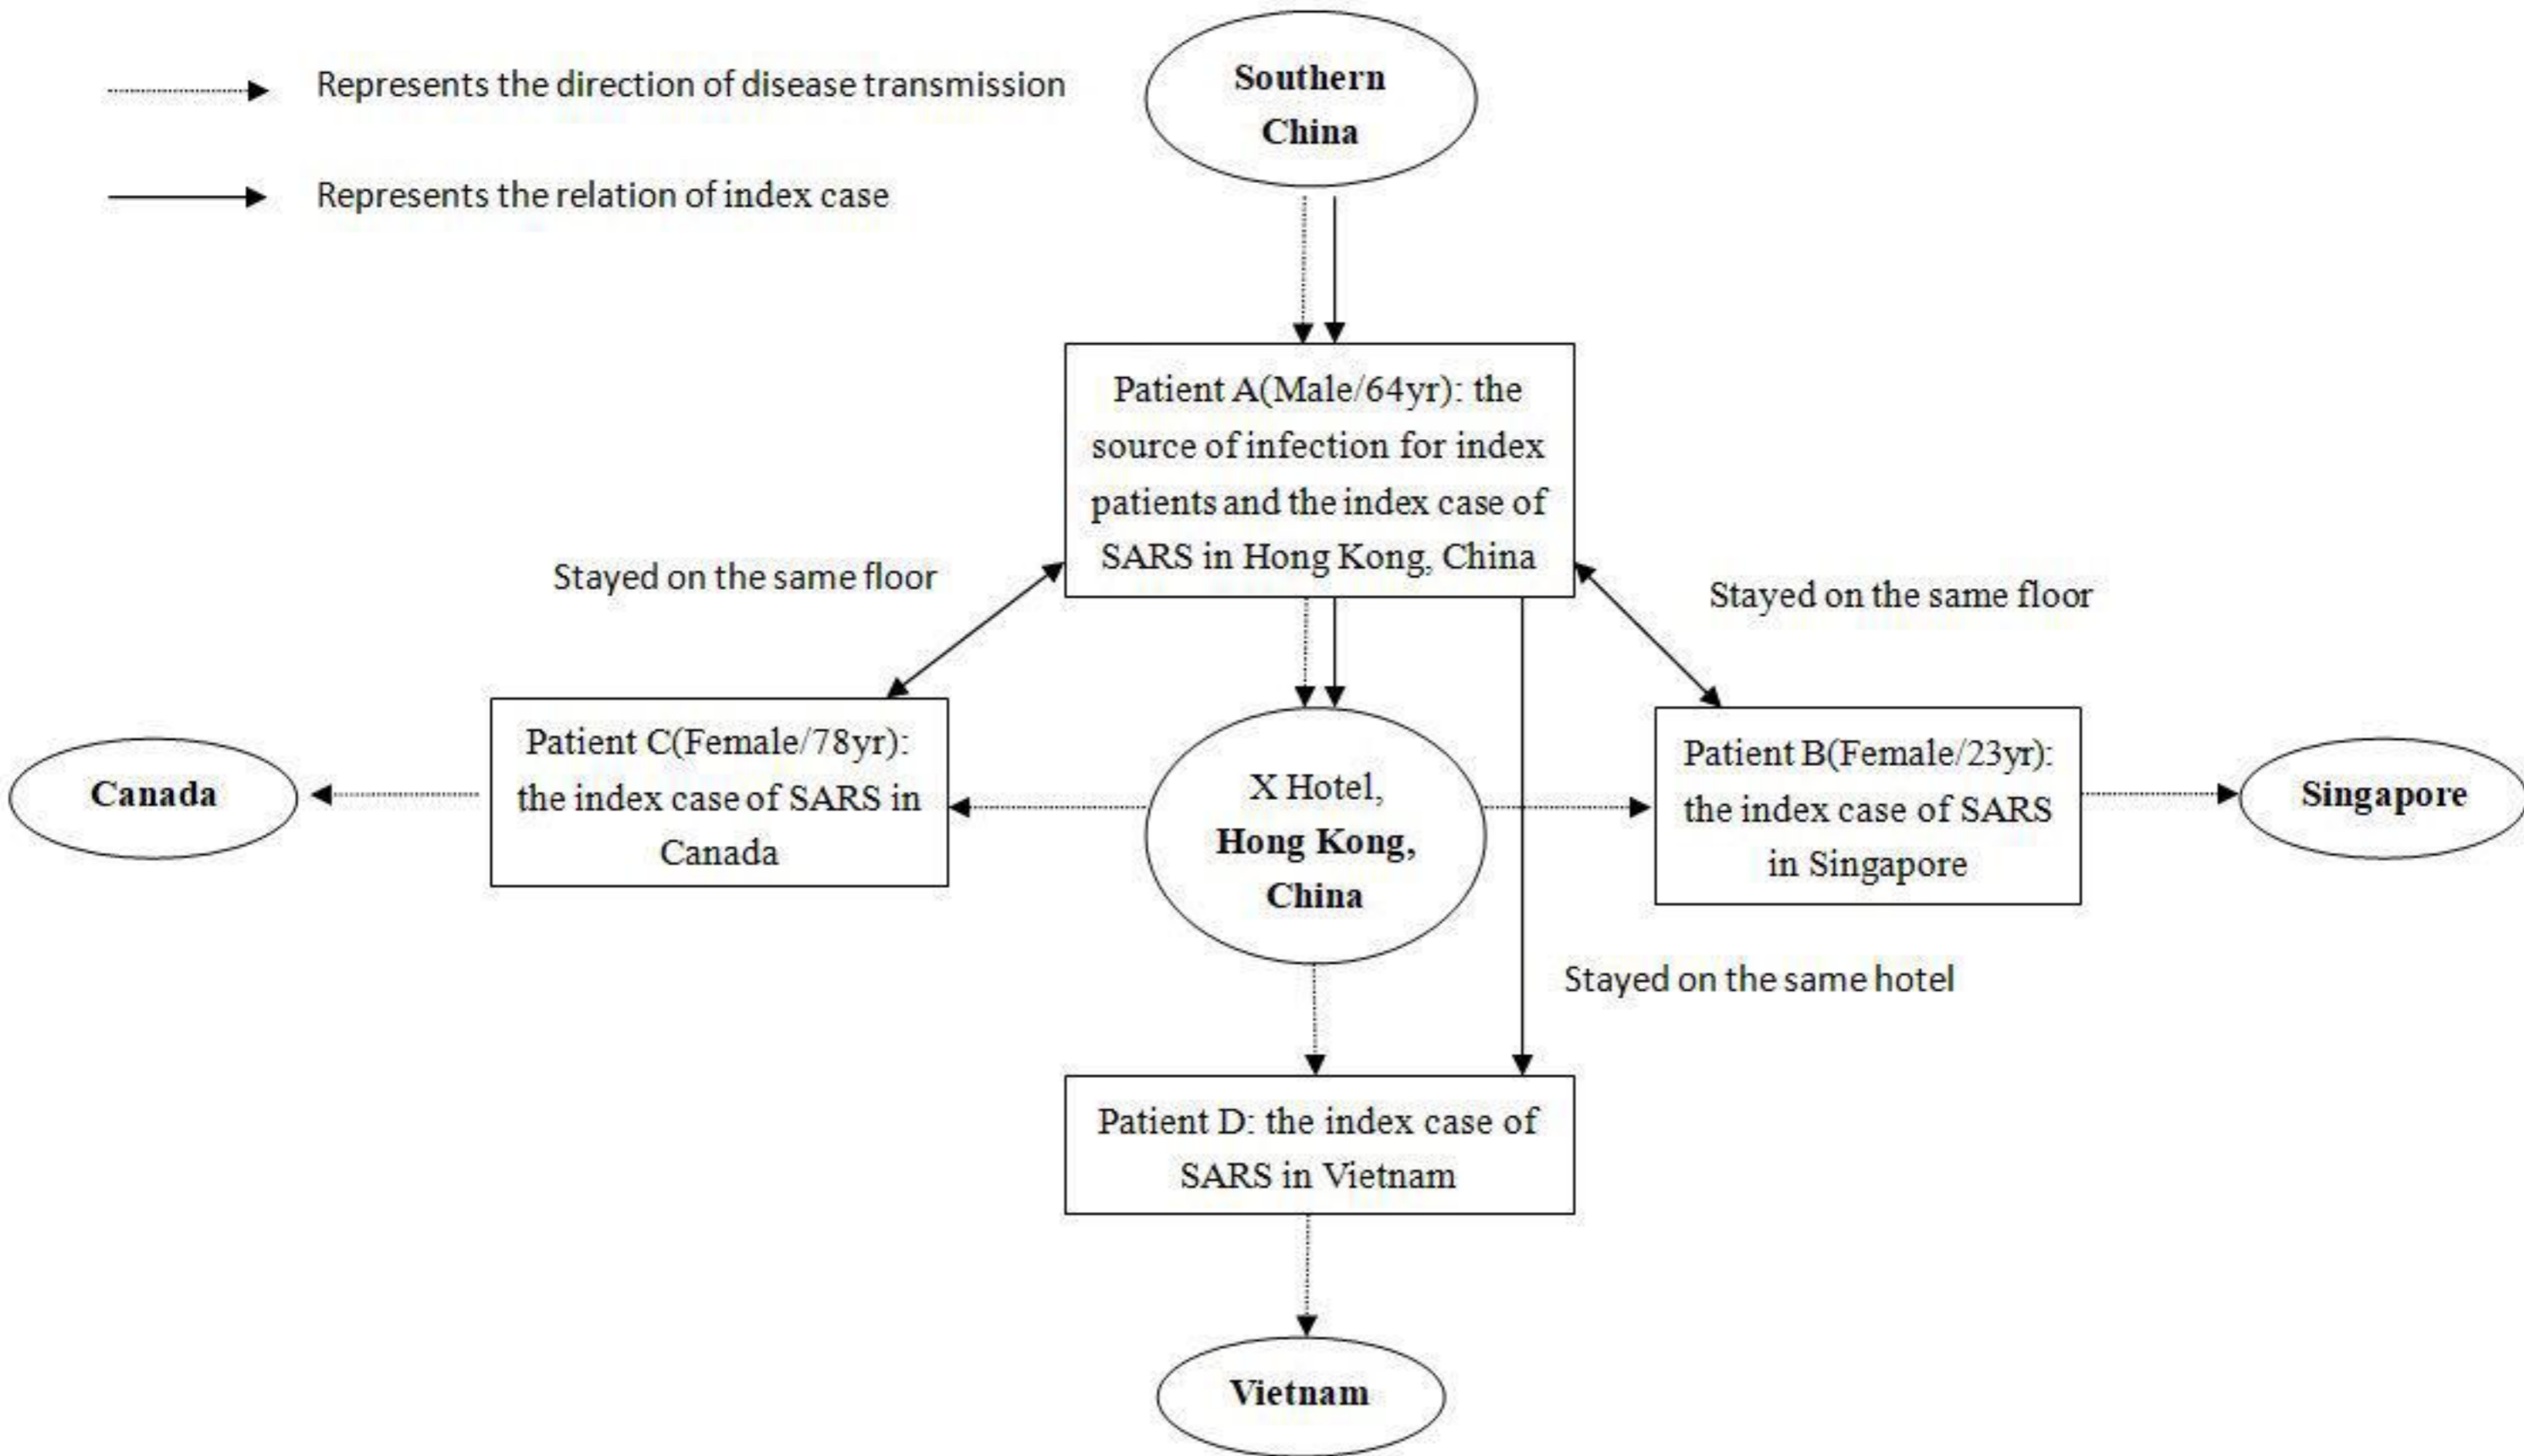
Represents the direction of disease transmission

Represents the relation of index case

Southern China

Patient A(Male/64yr): the source of infection for index patients and the index case of SARS in Hong Kong, China

Stayed on the same floor

Stayed on the same floor

Canada

Patient C(Female/78yr): the index case of SARS in Canada

X Hotel, Hong Kong, China

Patient B(Female/23yr): the index case of SARS in Singapore

Singapore

Stayed on the same hotel

Patient D: the index case of SARS in Vietnam

Vietnam